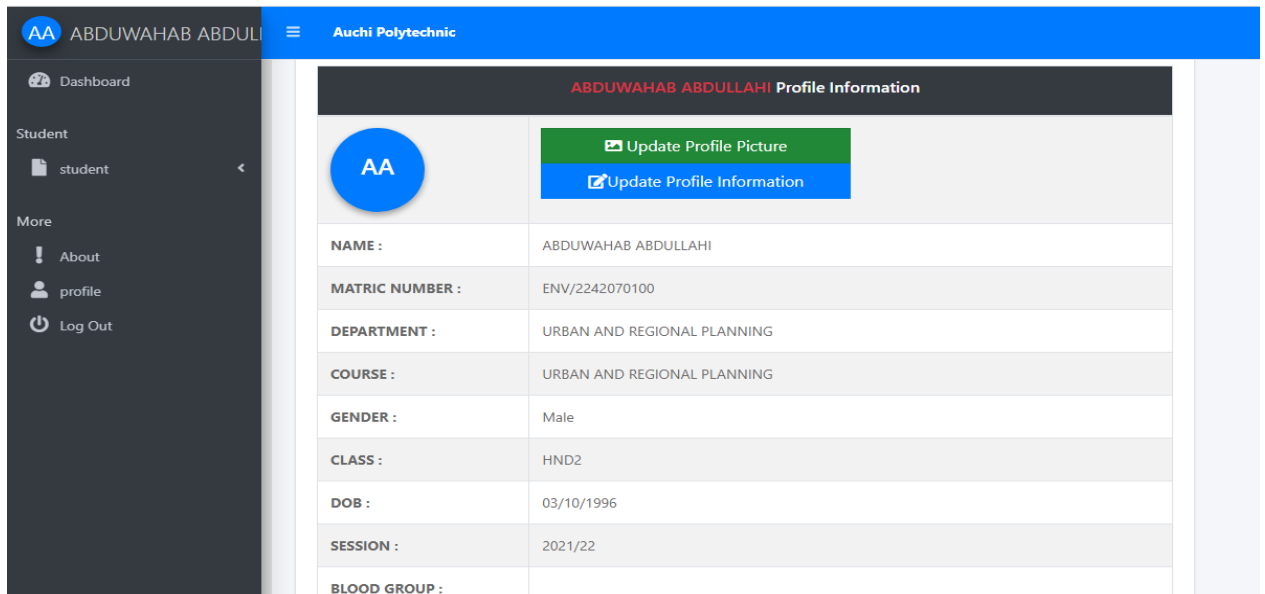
AA ABDUWAHAB ABDULL

Dashboard

Student

student

More

About

profile

Log Out

Auchi Polytechnic

ABDUWAHAB ABDULLAHI Profile Information

AA

Update Profile Picture

Update Profile Information

| NAME : | ABDUWAHAB ABDULLAHI |
|---|---|
| MATRIC NUMBER : | ENV/2242070100 |
| DEPARTMENT : | URBAN AND REGIONAL PLANNING |
| COURSE : | URBAN AND REGIONAL PLANNING |
| GENDER : | Male |
| CLASS : | HND2 |
| DOB : | 03/10/1996 |
| SESSION : | 2021/22 |
| BLOOD GROUP : | |